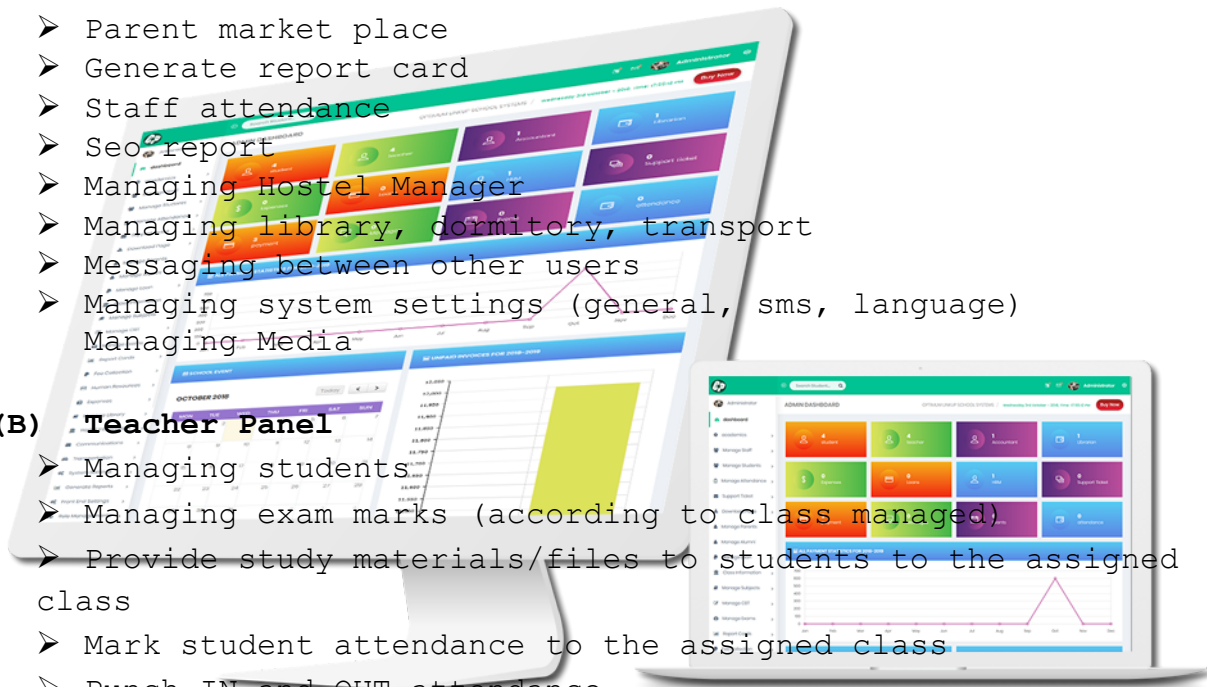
➢ Parent market place
➢ Generate report card
➢ Staff attendance
➢ Seo report
➢ Managing Hostel Manager
➢ Managing library, dormitory, transport
➢ Messaging between other users
➢ Managing system settings (general, sms, language)
Managing Media

(B) Teacher Panel
➢ Managing students
➢ Managing exam marks (according to class managed)
➢ Provide study materials/files to students to the assigned class
➢ Mark student attendance to the assigned class
➢ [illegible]